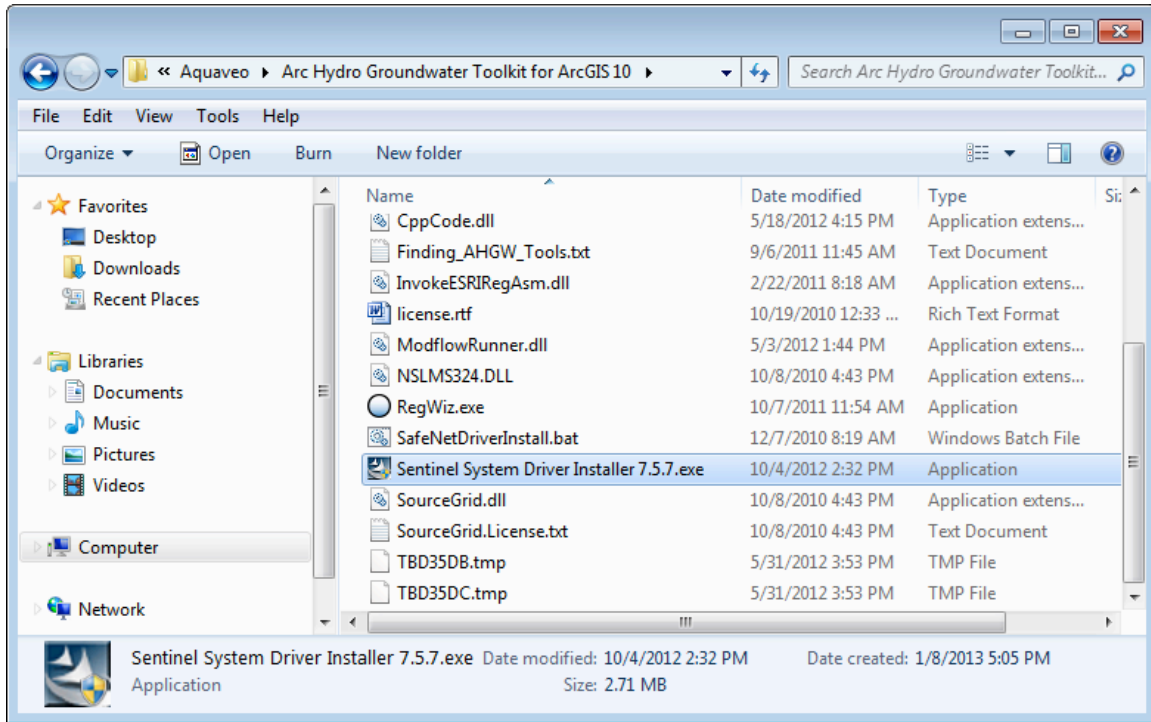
« Aquaveo ▸ Arc Hydro Groundwater Toolkit for ArcGIS 10 ▸

Search Arc Hydro Groundwater Toolkit...

File Edit View Tools Help

Organize ▾ Open Burn New folder

Favorites
Desktop
Downloads
Recent Places

Libraries
Documents
Music
Pictures
Videos

Computer

Network

| Name | Date modified | Type | Si |
|---|---|---|---|
| CppCode.dll | 5/18/2012 4:15 PM | Application extens... | |
| Finding_AHGW_Tools.txt | 9/6/2011 11:45 AM | Text Document | |
| InvokeESRIRegAsm.dll | 2/22/2011 8:18 AM | Application extens... | |
| license.rtf | 10/19/2010 12:33 ... | Rich Text Format | |
| ModflowRunner.dll | 5/3/2012 1:44 PM | Application extens... | |
| NSLMS324.DLL | 10/8/2010 4:43 PM | Application extens... | |
| RegWiz.exe | 10/7/2011 11:54 AM | Application | |
| SafeNetDriverInstall.bat | 12/7/2010 8:19 AM | Windows Batch File | |
| Sentinel System Driver Installer 7.5.7.exe | 10/4/2012 2:32 PM | Application | |
| SourceGrid.dll | 10/8/2010 4:43 PM | Application extens... | |
| SourceGrid.License.txt | 10/8/2010 4:43 PM | Text Document | |
| TBD35DB.tmp | 5/31/2012 3:53 PM | TMP File | |
| TBD35DC.tmp | 5/31/2012 3:53 PM | TMP File | |

Sentinel System Driver Installer 7.5.7.exe Date modified: 10/4/2012 2:32 PM Date created: 1/8/2013 5:05 PM
Application Size: 2.71 MB